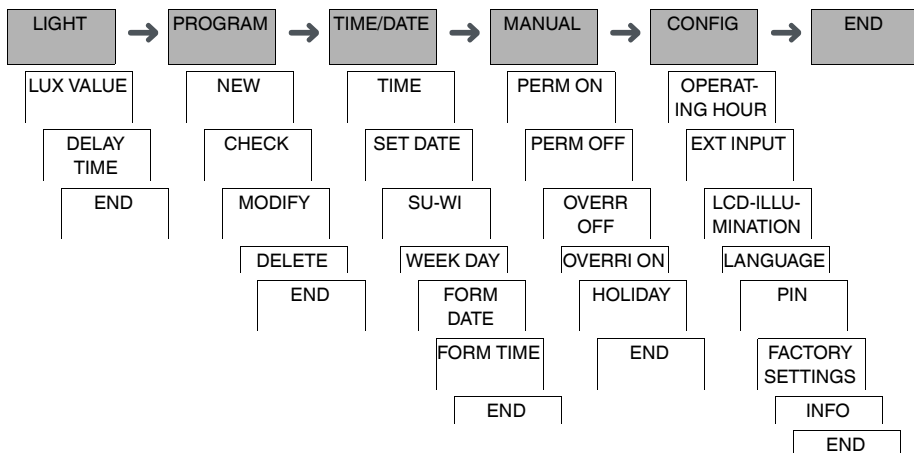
LIGHT → PROGRAM → TIME/DATE → MANUAL → CONFIG → END

LUX VALUE
DELAY TIME
END

NEW
CHECK
MODIFY
DELETE
END

TIME
SET DATE
SU-WI
WEEK DAY
FORM DATE
FORM TIME
END

PERM ON
PERM OFF
OVERR OFF
OVERRI ON
HOLIDAY
END

OPERATING HOUR
EXT INPUT
LCD-ILLUMINATION
LANGUAGE
PIN
FACTORY SETTINGS
INFO
END